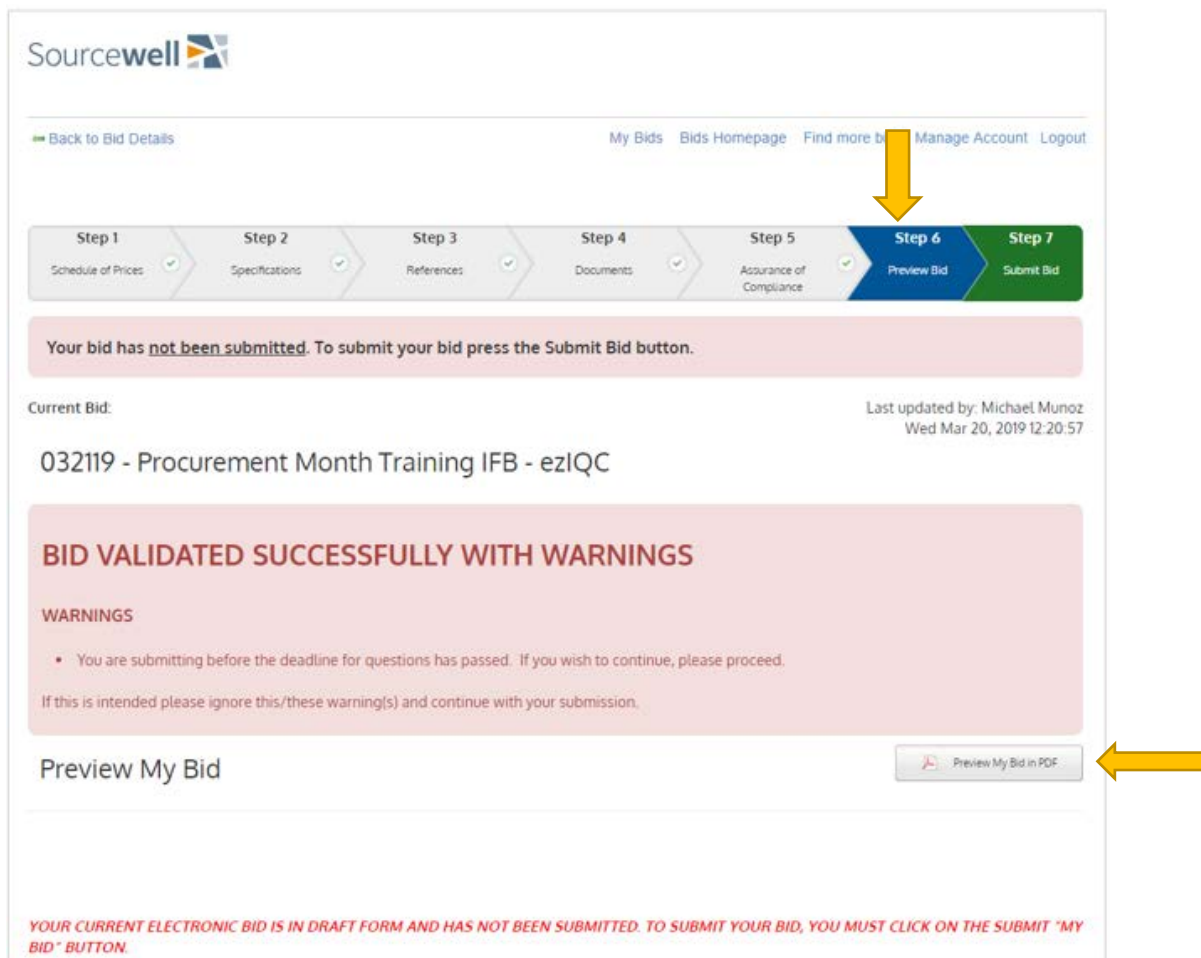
Sourcewell

Back to Bid Details

My Bids Bids Homepage Find more b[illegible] Manage Account Logout

Step 1 Schedule of Prices
Step 2 Specifications
Step 3 References
Step 4 Documents
Step 5 Assurance of Compliance
Step 6 Preview Bid
Step 7 Submit Bid

Your bid has not been submitted. To submit your bid press the Submit Bid button.

Current Bid:

Last updated by: Michael Munoz
Wed Mar 20, 2019 12:20:57

032119 - Procurement Month Training IFB - ezIQC

BID VALIDATED SUCCESSFULLY WITH WARNINGS

WARNINGS

• You are submitting before the deadline for questions has passed. If you wish to continue, please proceed.

If this is intended please ignore this/these warning(s) and continue with your submission.

Preview My Bid

Preview My Bid in PDF

YOUR CURRENT ELECTRONIC BID IS IN DRAFT FORM AND HAS NOT BEEN SUBMITTED. TO SUBMIT YOUR BID, YOU MUST CLICK ON THE SUBMIT "MY BID" BUTTON.